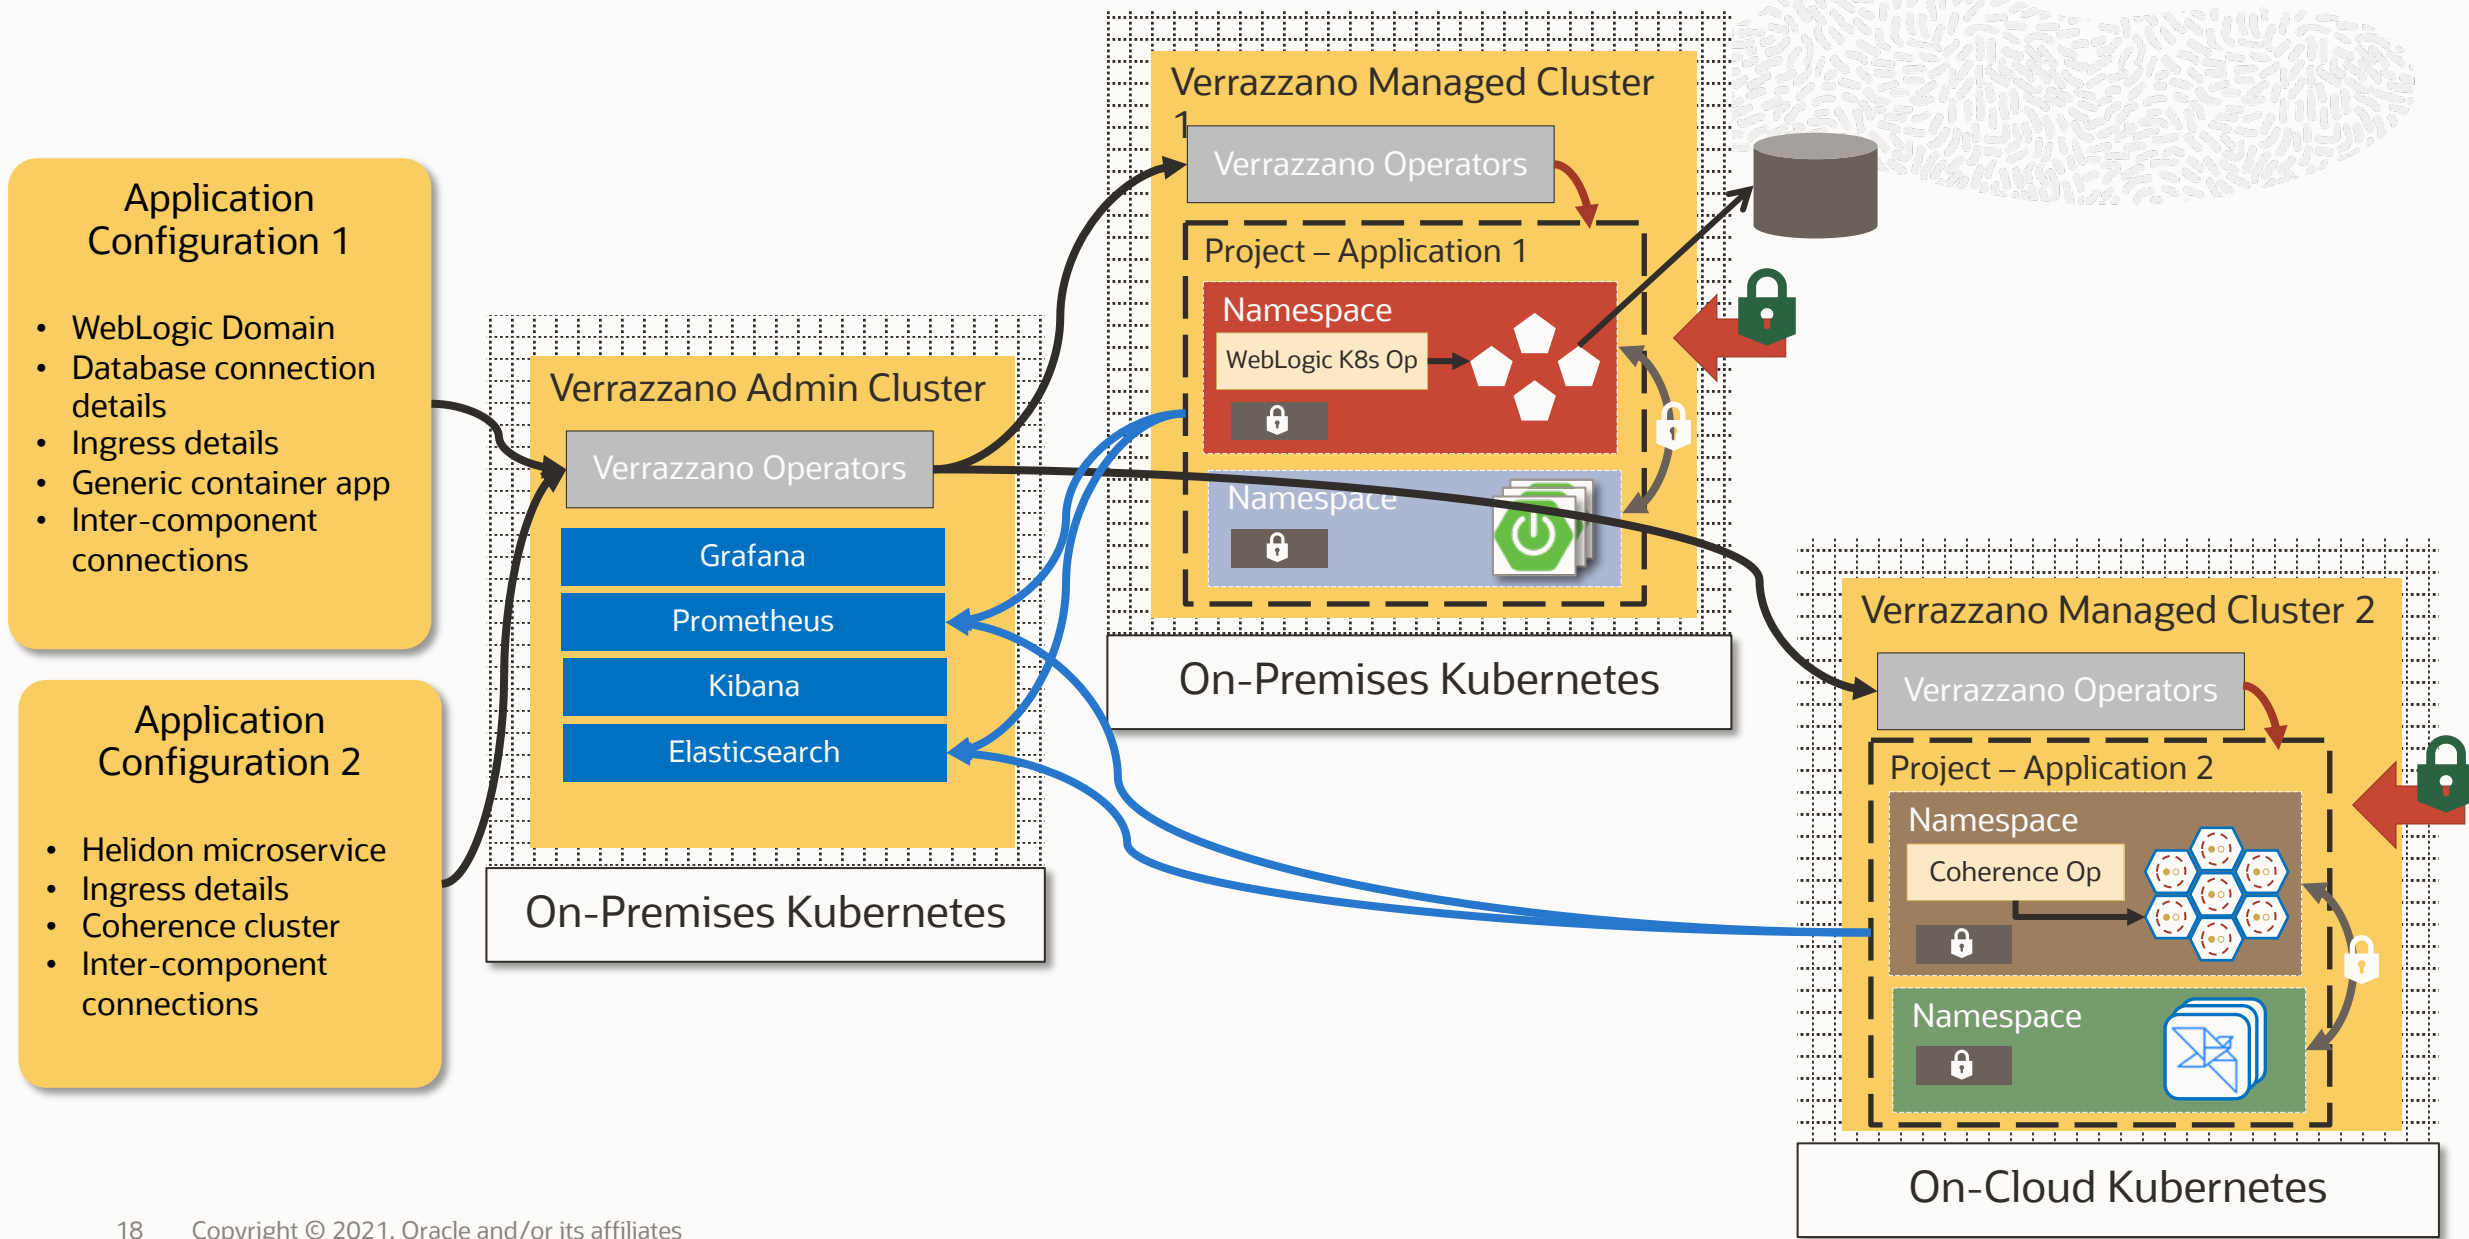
Application Configuration 1

- WebLogic Domain
- Database connection details
- Ingress details
- Generic container app
- Inter-component connections

Application Configuration 2

- Helidon microservice
- Ingress details
- Coherence cluster
- Inter-component connections

Verrazzano Admin Cluster

Verrazzano Operators

Grafana

Prometheus

Kibana

Elasticsearch

On-Premises Kubernetes

Verrazzano Managed Cluster 1

Verrazzano Operators

Project – Application 1

Namespace

WebLogic K8s Op

Namespace

On-Premises Kubernetes

Verrazzano Managed Cluster 2

Verrazzano Operators

Project – Application 2

Namespace

Coherence Op

Namespace

On-Cloud Kubernetes

18 Copyright © 2021, Oracle and/or its affiliates